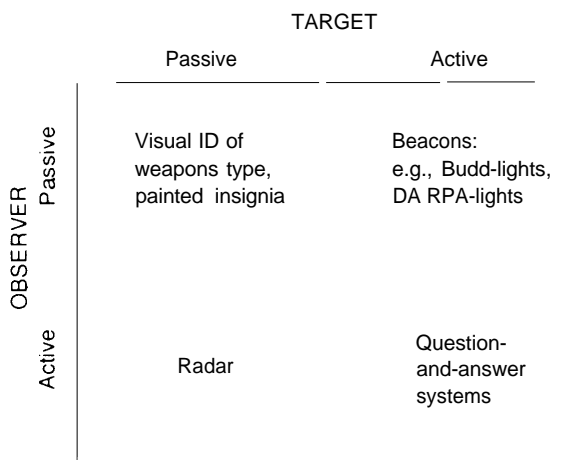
TARGET

| | | Passive | Active |
|---|---|---|---|
| OBSERVER | Passive | Visual ID of weapons type, painted insignia | Beacons: e.g., Budd-lights, DA RPA-lights |
| | Active | Radar | Question-and-answer systems |